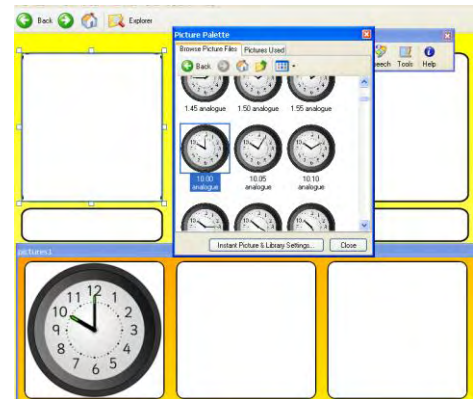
Back Explorer

Picture Palette

Browse Picture Files Pictures Used

Back

1.45 analogue 1.50 analogue 1.55 analogue

10.00 analogue 10.05 analogue 10.10 analogue

Instant Picture & Library Settings... Close

Speech Tools Help

pictures1

11 12 1 10 2 9 3 8 4 7 6 5